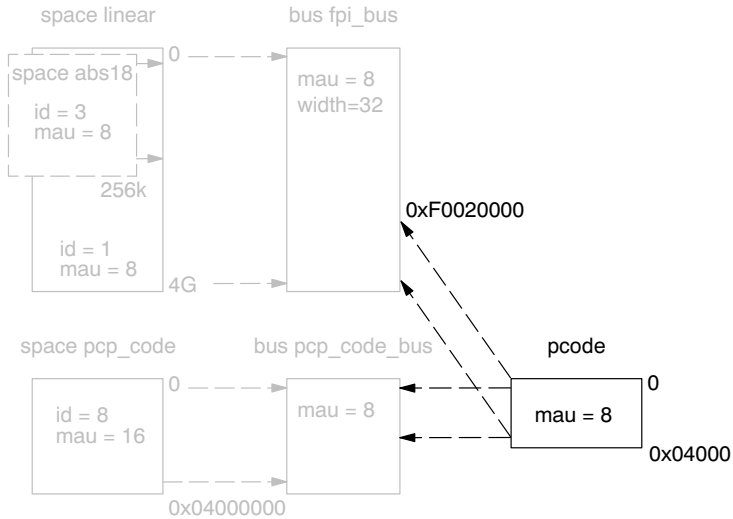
space linear

bus fpi_bus

space abs18

id = 3
mau = 8

0

mau = 8
width=32

256k

id = 1
mau = 8

4G

0xF0020000

space pcp_code

bus pcp_code_bus

pcode

id = 8
mau = 16

0

mau = 8

mau = 8

0

0x04000

0x04000000